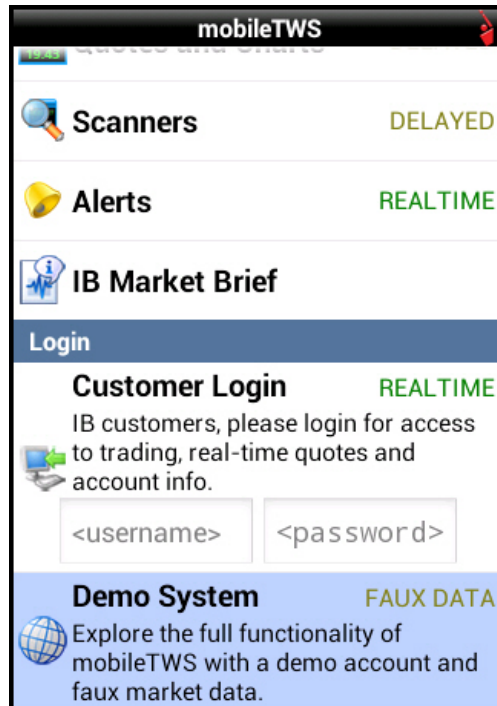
mobileTWS

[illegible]

Scanners DELAYED

Alerts REALTIME

IB Market Brief

Login

Customer Login REALTIME

IB customers, please login for access to trading, real-time quotes and account info.

<username> <password>

Demo System FAUX DATA

Explore the full functionality of mobileTWS with a demo account and faux market data.